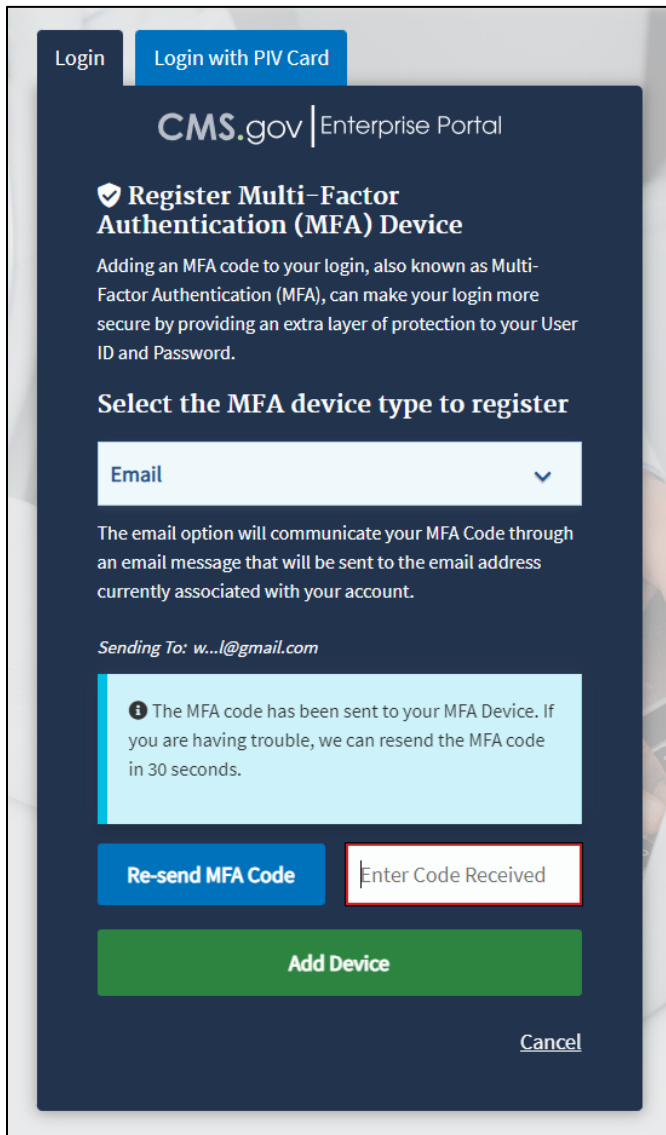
Login

Login with PIV Card

CMS.gov | Enterprise Portal

Register Multi-Factor Authentication (MFA) Device

Adding an MFA code to your login, also known as Multi-Factor Authentication (MFA), can make your login more secure by providing an extra layer of protection to your User ID and Password.

Select the MFA device type to register

Email

The email option will communicate your MFA Code through an email message that will be sent to the email address currently associated with your account.

Sending To: w...l@gmail.com

The MFA code has been sent to your MFA Device. If you are having trouble, we can resend the MFA code in 30 seconds.

Re-send MFA Code

Enter Code Received

Add Device

Cancel